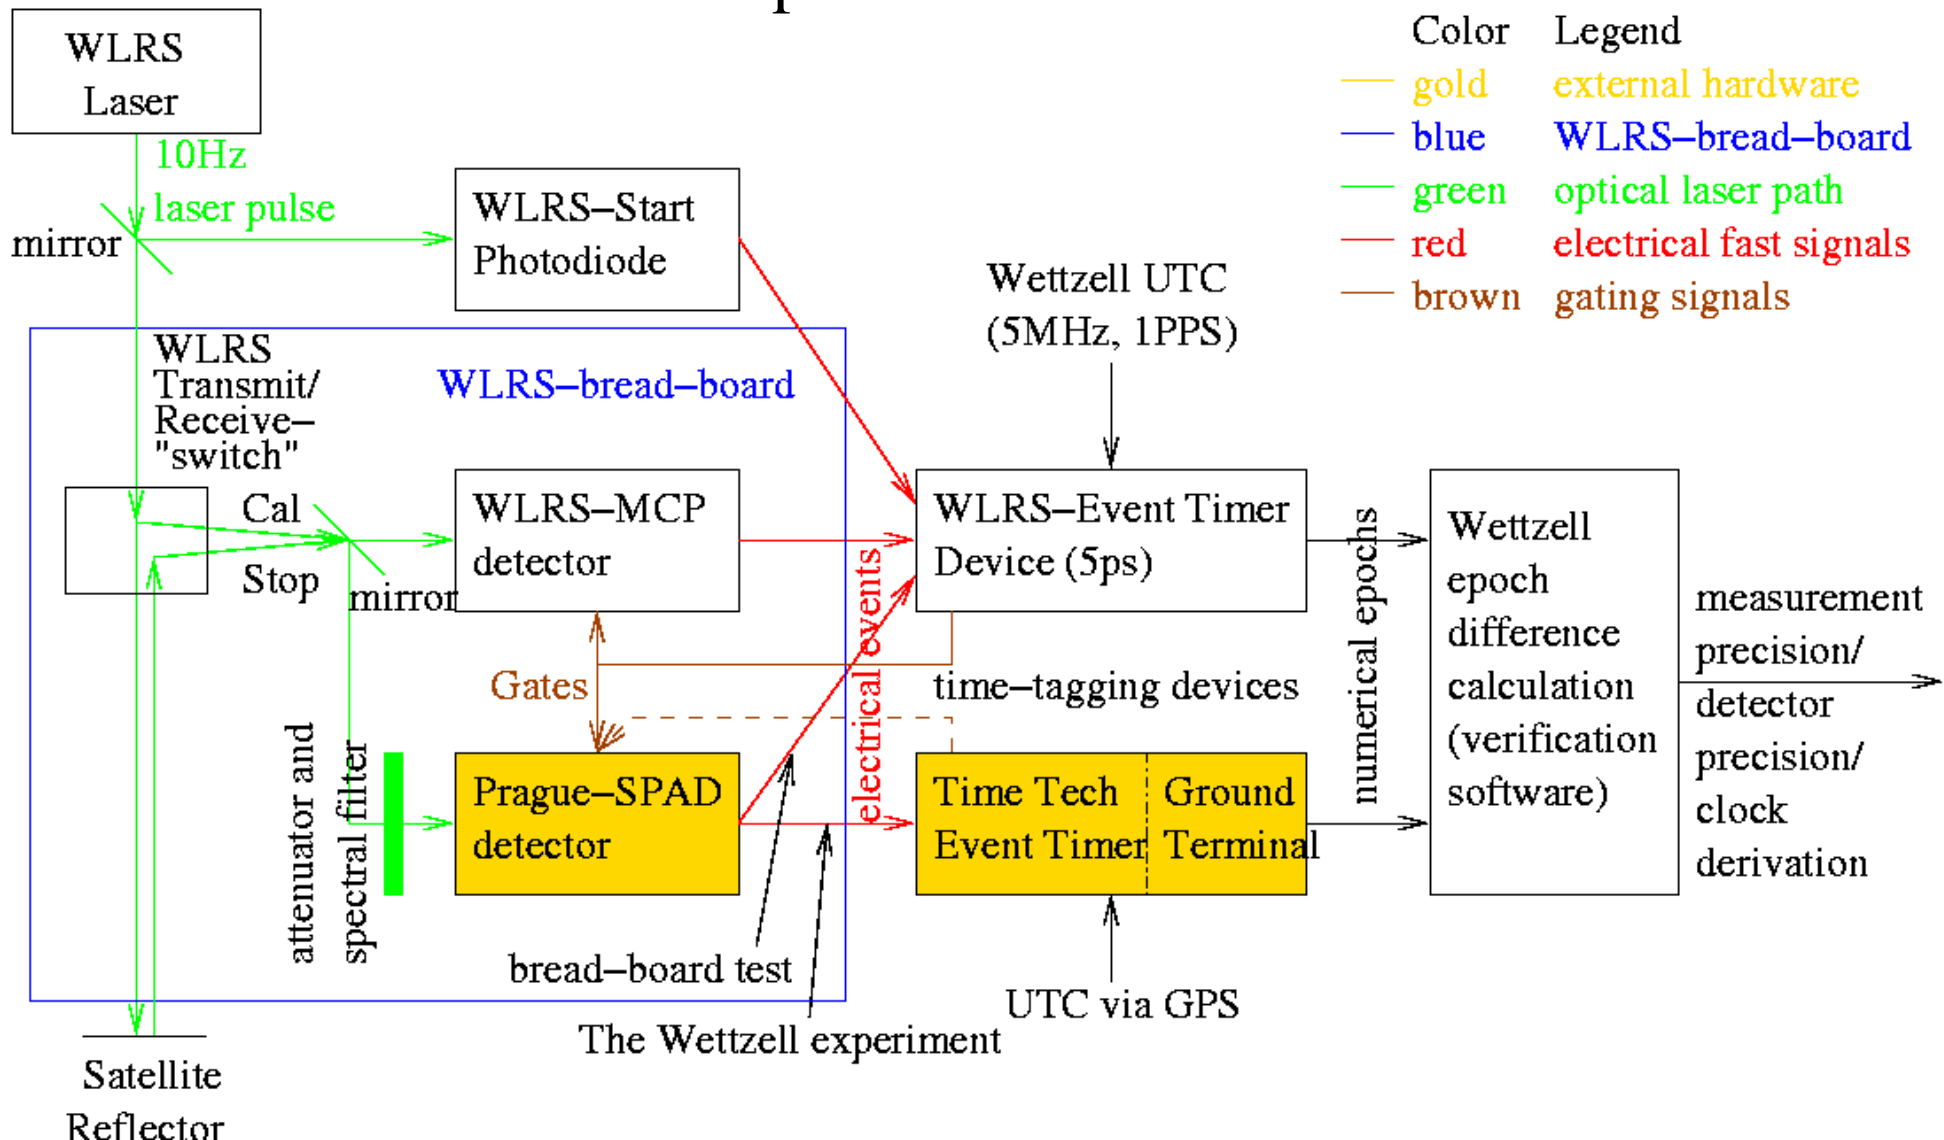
WLRS Laser

10Hz laser pulse

mirror

WLRS–Start Photodiode

Color Legend

| Color | Legend |
|---|---|
| gold | external hardware |
| blue | WLRS–bread–board |
| green | optical laser path |
| red | electrical fast signals |
| brown | gating signals |

Wettzell UTC (5MHz, 1PPS)

WLRS Transmit/ Receive– "switch"

WLRS–bread–board

Cal

Stop

mirror

WLRS–MCP detector

WLRS–Event Timer Device (5ps)

numerical epochs

Wettzell epoch difference calculation (verification software)

measurement precision/ detector precision/ clock derivation

Gates

electrical events

time–tagging devices

attenuator and spectral filter

Prague–SPAD detector

Time Tech Event Timer

Ground Terminal

bread–board test

The Wettzell experiment

UTC via GPS

Satellite Reflector